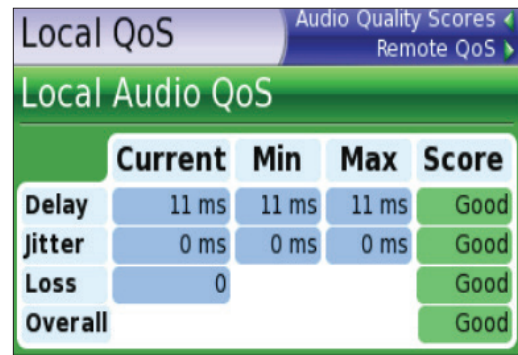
Local QoS

Audio Quality Scores
Remote QoS

Local Audio QoS

| | Current | Min | Max | Score |
|---|---|---|---|---|
| Delay | 11 ms | 11 ms | 11 ms | Good |
| Jitter | 0 ms | 0 ms | 0 ms | Good |
| Loss | 0 | | | Good |
| Overall | | | | Good |